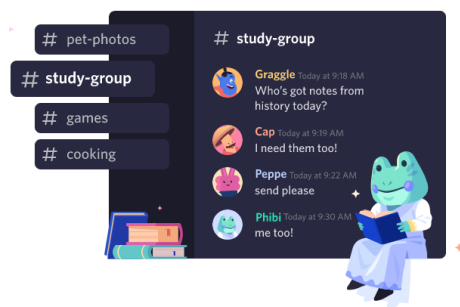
# pet-photos
# study-group
# games
# cooking

# study-group

Graggle Today at 9:18 AM
Who's got notes from history today?

Cap Today at 9:19 AM
I need them too!

Peppe Today at 9:22 AM
send please

Phibi Today at 9:30 AM
me too!